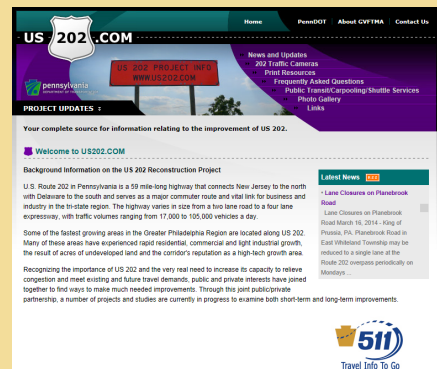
Home | PennDOT | About GVFTMA | Contact Us

US 202.COM

202 PROJECT INFO
WWW.US202.COM

pennsylvania
DEPARTMENT OF TRANSPORTATION

PROJECT UPDATES :

News and Updates
202 Traffic Cameras
Print Resources
Frequently Asked Questions
Public Transit/Carpooling/Shuttle Services
Photo Gallery
Links

Your complete source for information relating to the improvement of US 202.

Welcome to US202.COM

Background Information on the US 202 Reconstruction Project

U.S. Route 202 in Pennsylvania is a 59 mile-long highway that connects New Jersey to the north with Delaware to the south and serves as a major commuter route and vital link for business and industry in the tri-state region. The highway varies in size from a two lane road to a four lane expressway, with traffic volumes ranging from 17,000 to 105,000 vehicles a day.

Some of the fastest growing areas in the Greater Philadelphia Region are located along US 202. Many of these areas have experienced rapid residential, commercial and light industrial growth, the result of acres of undeveloped land and the corridor's reputation as a high-tech growth area.

Recognizing the importance of US 202 and the very real need to increase its capacity to relieve congestion and meet existing and future travel demands, public and private interests have joined together to find ways to make much needed improvements. Through this joint public/private partnership, a number of projects and studies are currently in progress to examine both short-term and long-term improvements.

Latest News RSS

• Lane Closures on Planebrook Road

Lane Closures on Planebrook Road March 16, 2014 - King of Prussia, PA. Planebrook Road in East Whiteland Township may be reduced to a single lane at the Route 202 overpass periodically on Mondays ...

511
Travel Info To Go